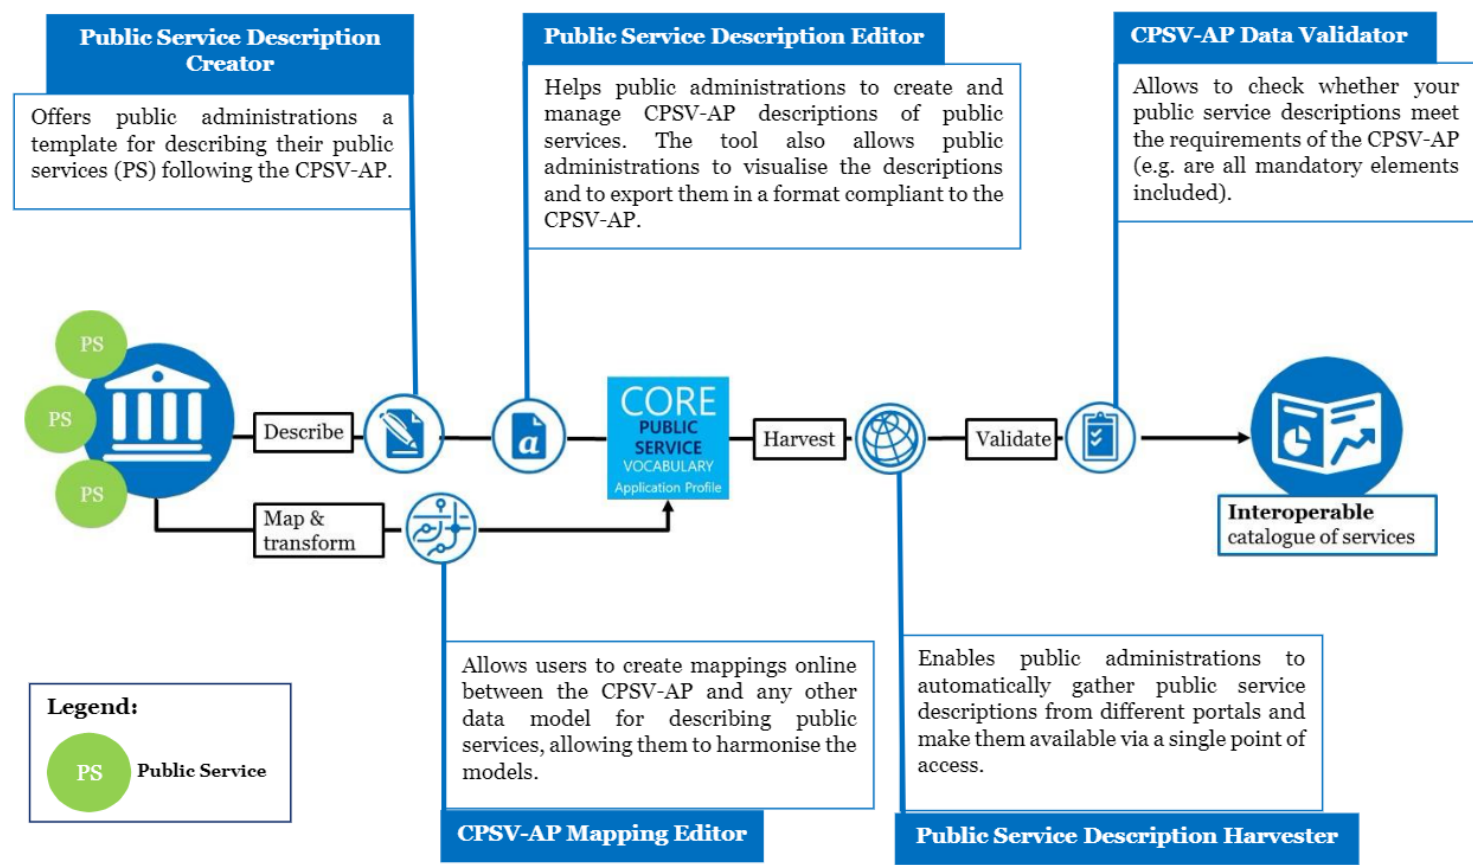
Public Service Description Creator

Offers public administrations a template for describing their public services (PS) following the CPSV-AP.

Public Service Description Editor

Helps public administrations to create and manage CPSV-AP descriptions of public services. The tool also allows public administrations to visualise the descriptions and to export them in a format compliant to the CPSV-AP.

CPSV-AP Data Validator

Allows to check whether your public service descriptions meet the requirements of the CPSV-AP (e.g. are all mandatory elements included).

PS

PS

PS

Describe

a

CORE PUBLIC SERVICE VOCABULARY Application Profile

Harvest

Validate

Interoperable catalogue of services

Map & transform

Allows users to create mappings online between the CPSV-AP and any other data model for describing public services, allowing them to harmonise the models.

Enables public administrations to automatically gather public service descriptions from different portals and make them available via a single point of access.

Legend:

PS Public Service

CPSV-AP Mapping Editor

Public Service Description Harvester